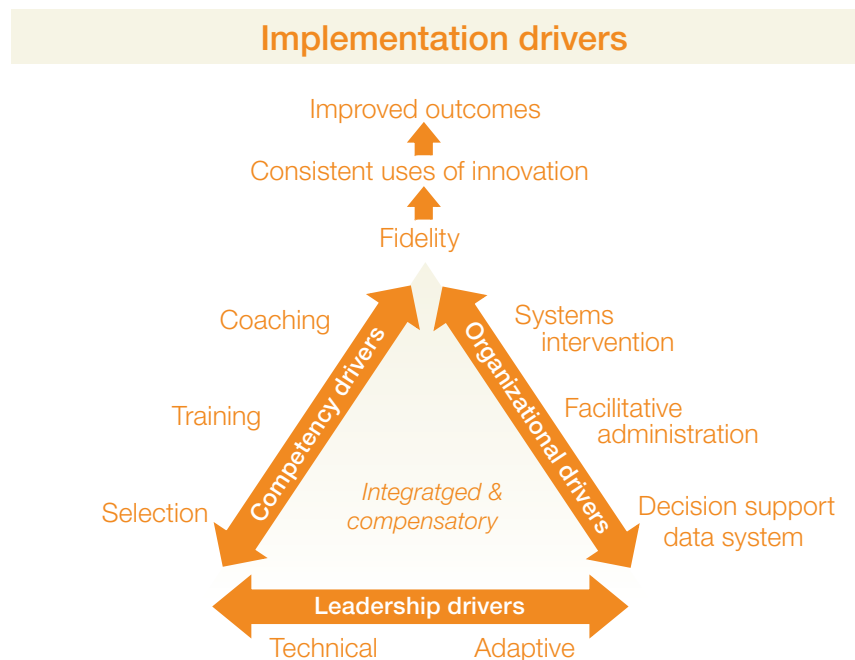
Implementation drivers

Improved outcomes

Consistent uses of innovation

Fidelity

Coaching

Training

Selection

Competency drivers

Organizational drivers

Systems intervention

Facilitative administration

Decision support data system

Integratged & compensatory

Leadership drivers

Technical

Adaptive